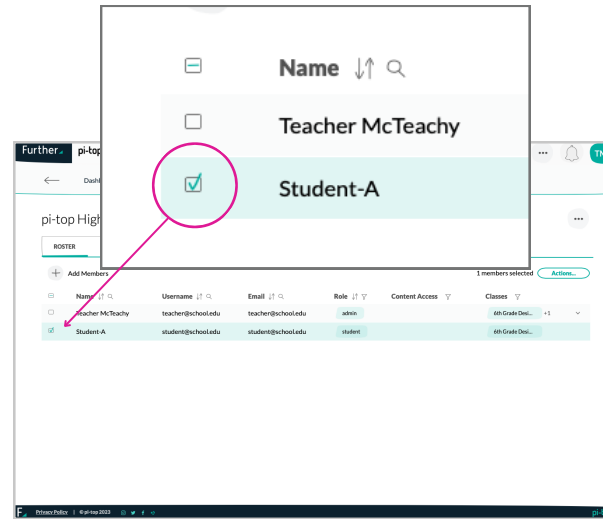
Name

Teacher McTeachy

Student-A

Further pi-top

Dashb

Th

pi-top High

ROSTER

Add Members

1 members selected

Actions...

| | Name | Username | Email | Role | Content Access | Classes |
|---|---|---|---|---|---|---|
| | Teacher McTeachy | teacher@school.edu | teacher@school.edu | admin | | 6th Grade Desi... +1 |
| | Student-A | student@school.edu | student@school.edu | student | | 6th Grade Desi... |

F Privacy Policy | © pi-top 2023

pi-